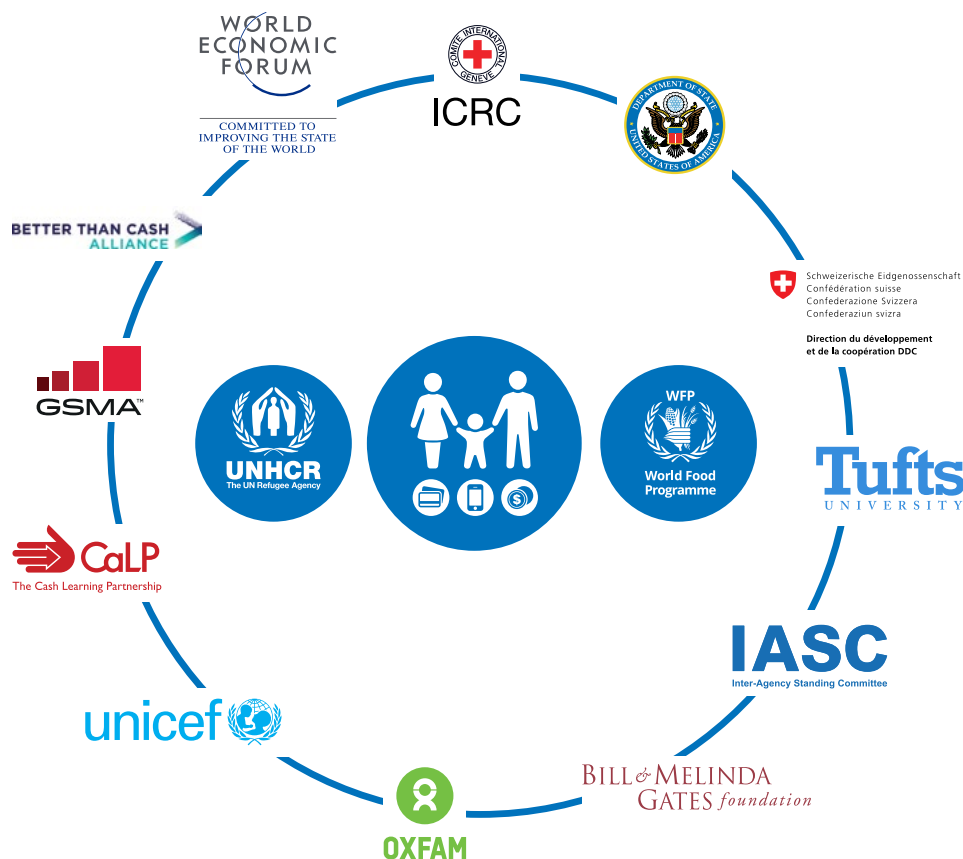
WORLD ECONOMIC FORUM

COMMITTED TO IMPROVING THE STATE OF THE WORLD

COMITE INTERNATIONAL GENEVE

ICRC

DEPARTMENT OF STATE UNITED STATES OF AMERICA

BETTER THAN CASH ALLIANCE

Schweizerische Eidgenossenschaft
Confédération suisse
Confederazione Svizzera
Confederaziun svizra

Direction du développement et de la coopération DDC

GSMA™

UNHCR
The UN Refugee Agency

WFP
World Food Programme

Tufts UNIVERSITY

CaLP
The Cash Learning Partnership

IASC
Inter-Agency Standing Committee

unicef

BILL & MELINDA GATES foundation

OXFAM